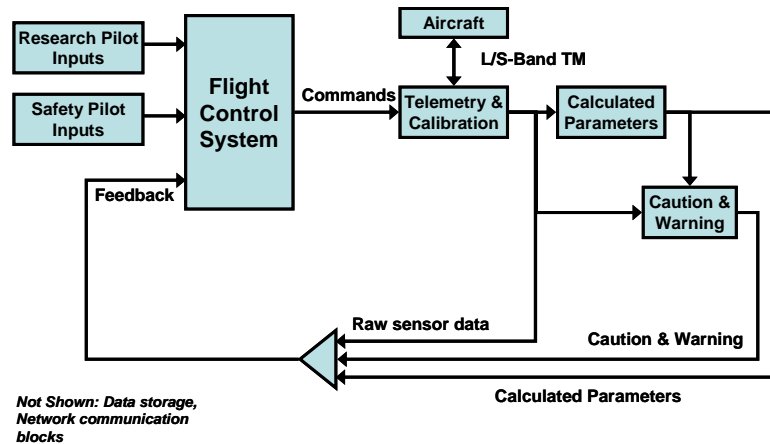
Research Pilot Inputs

Safety Pilot Inputs

Flight Control System

Feedback

Commands

Aircraft

L/S-Band TM

Telemetry & Calibration

Calculated Parameters

Caution & Warning

Raw sensor data

Caution & Warning

Calculated Parameters

Not Shown: Data storage, Network communication blocks